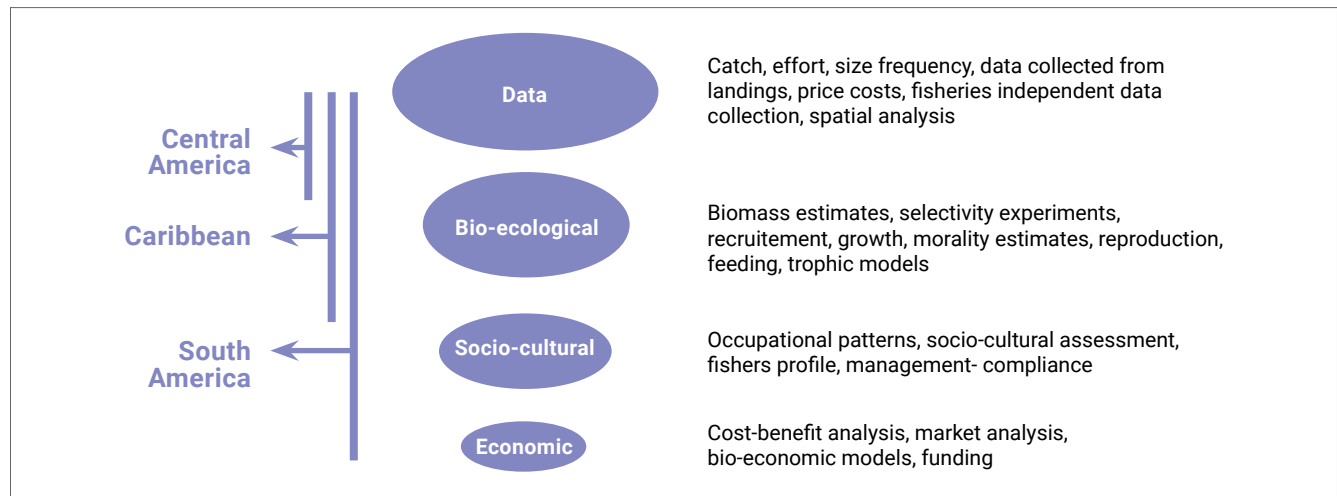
Central America

Caribbean

South America

Data

Catch, effort, size frequency, data collected from landings, price costs, fisheries independent data collection, spatial analysis

Bio-ecological

Biomass estimates, selectivity experiments, recruitement, growth, morality estimates, reproduction, feeding, trophic models

Socio-cultural

Occupational patterns, socio-cultural assessment, fishers profile, management- compliance

Economic

Cost-benefit analysis, market analysis, bio-economic models, funding